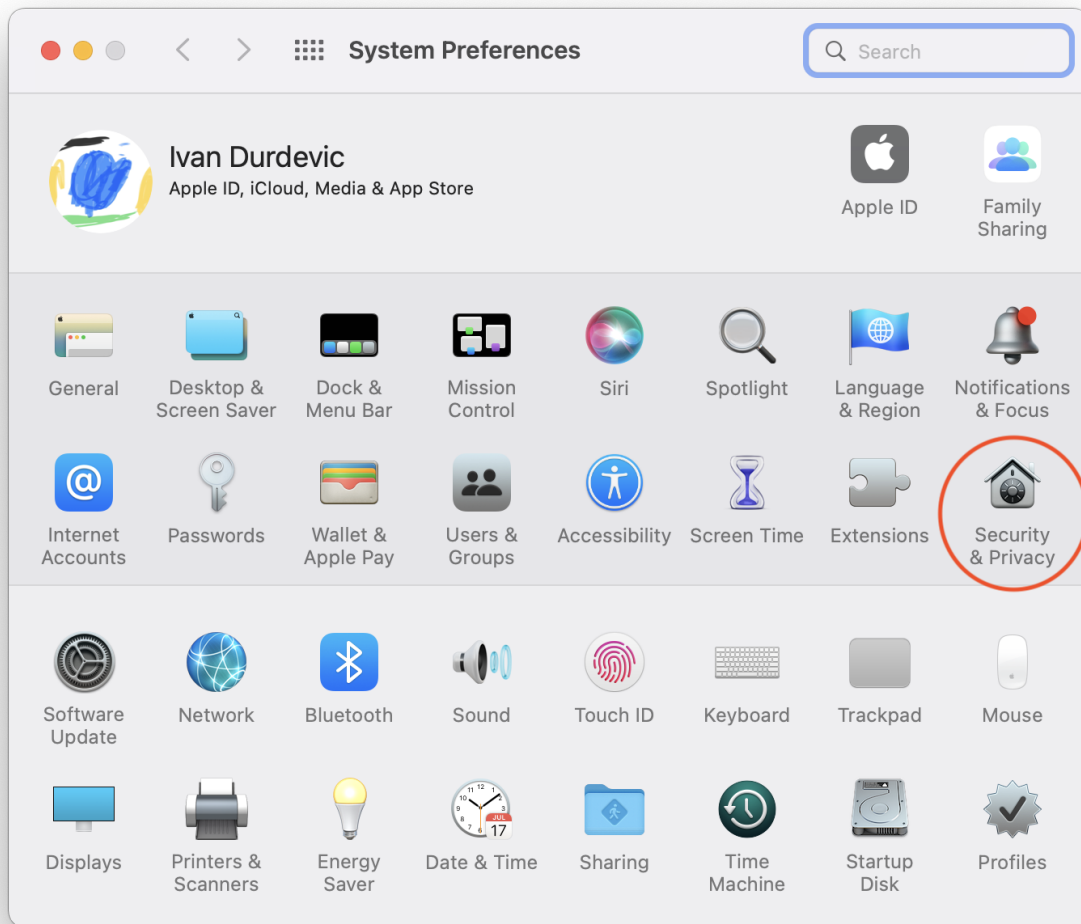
System Preferences

Search

Ivan Durdevic
Apple ID, iCloud, Media & App Store

Apple ID

Family Sharing

General

Desktop & Screen Saver

Dock & Menu Bar

Mission Control

Siri

Spotlight

Language & Region

Notifications & Focus

Internet Accounts

Passwords

Wallet & Apple Pay

Users & Groups

Accessibility

Screen Time

Extensions

Security & Privacy

Software Update

Network

Bluetooth

Sound

Touch ID

Keyboard

Trackpad

Mouse

Displays

Printers & Scanners

Energy Saver

JUL 17

Date & Time

Sharing

Time Machine

Startup Disk

Profiles